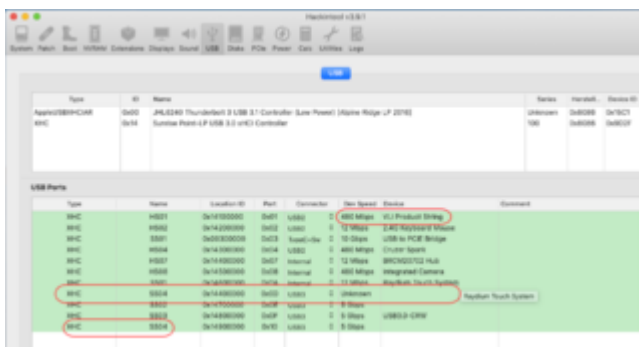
Hackintool v3.8.1

System Patch Boot NVRAM Extensions Displays Sound USB Disks PCIe Power Calc Utilities Logs

USB

| Type | ID | Name | Series | Vendor | Device ID |
|---|---|---|---|---|---|
| AppleUSBXHCIAR | 0x00 | JHL6240 Thunderbolt 3 USB 3.1 Controller (Low Power) [Alpine Ridge LP 2016] | Unknown | 0x8086 | 0x15C1 |
| XHC | 0x14 | Sunrise Point-LP USB 3.0 xHCI Controller | 100 | 0x8086 | 0x9D2F |

USB Ports

| Type | Name | Location ID | Port | Connector | Dev Speed | Device | Comment |
|---|---|---|---|---|---|---|---|
| XHC | HS01 | 0x14100000 | 0x01 | USB2 | 480 Mbps | VLI Product String | |
| XHC | HS02 | 0x14200000 | 0x02 | USB2 | 12 Mbps | 2.4G Keyboard Mouse | |
| XHC | SS01 | 0x00300000 | 0x03 | TypeC+Sw | 10 Gbps | USB to PCIE Bridge | |
| XHC | HS04 | 0x14400000 | 0x04 | USB2 | 480 Mbps | Cruzer Spark | |
| XHC | HS07 | 0x14400000 | 0x07 | Internal | 12 Mbps | BRCM20702 Hub | |
| XHC | HS08 | 0x14500000 | 0x08 | Internal | 480 Mbps | Integrated Camera | |
| XHC | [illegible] | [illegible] | 0x04 | Internal | 12 Mbps | Raydium Touch System | |
| XHC | SS04 | 0x14900000 | 0x0D | USB3 | Unknown | | Raydium Touch System |
| XHC | SS02 | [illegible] | 0x0E | USB3 | 5 Gbps | | |
| XHC | SS03 | 0x14800000 | 0x0F | USB3 | 5 Gbps | USB3.0-CRW | |
| XHC | SS04 | 0x14900000 | 0x10 | USB3 | 5 Gbps | | |